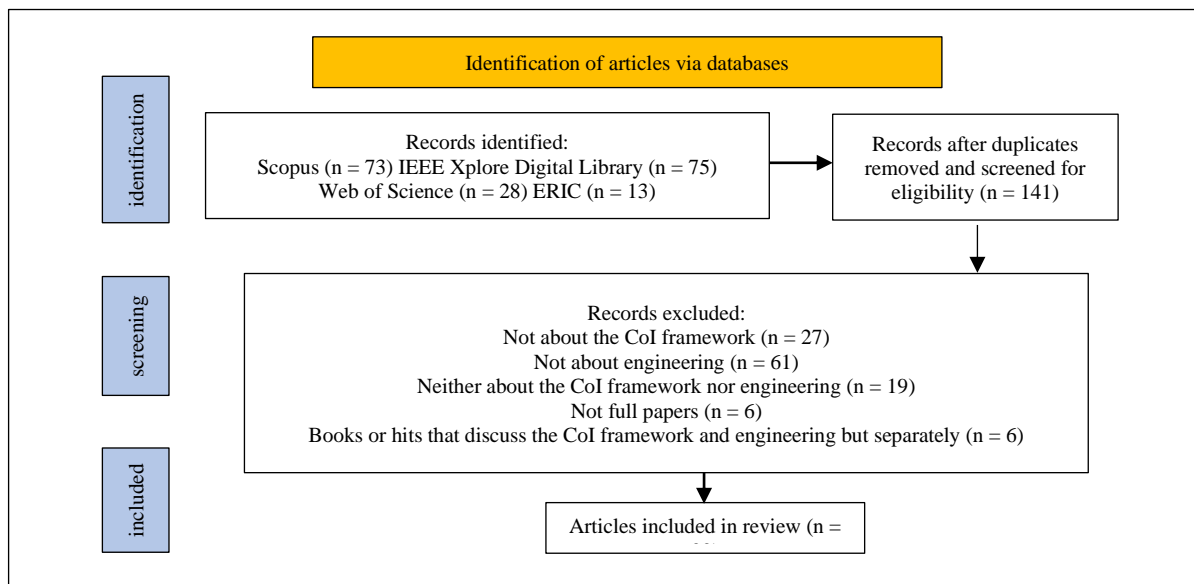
Identification of articles via databases

identification

Records identified:
Scopus (n = 73) IEEE Xplore Digital Library (n = 75)
Web of Science (n = 28) ERIC (n = 13)

Records after duplicates removed and screened for eligibility (n = 141)

screening

Records excluded:
Not about the CoI framework (n = 27)
Not about engineering (n = 61)
Neither about the CoI framework nor engineering (n = 19)
Not full papers (n = 6)
Books or hits that discuss the CoI framework and engineering but separately (n = 6)

included

Articles included in review (n = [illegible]